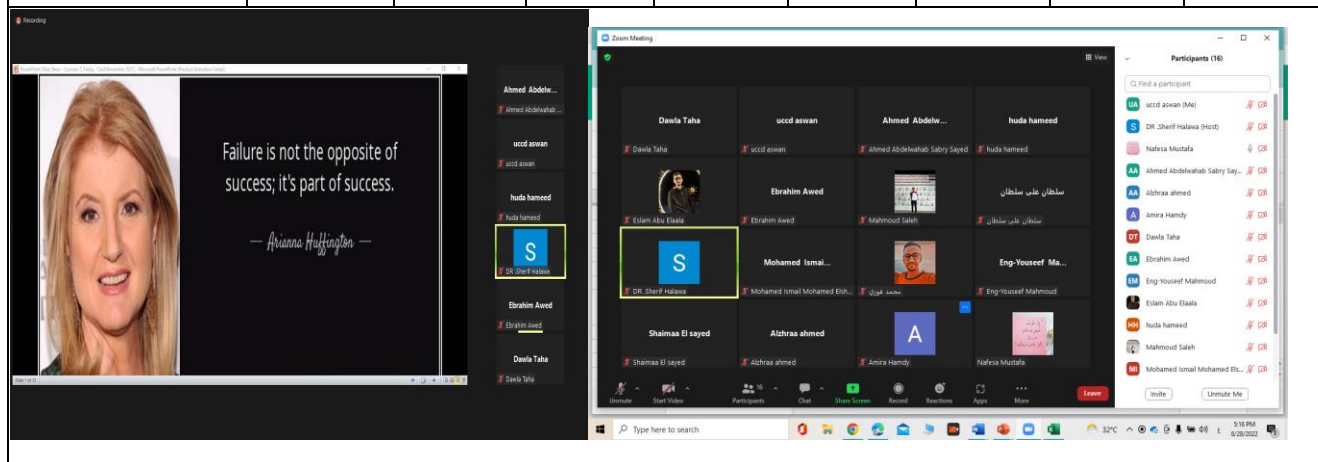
Recording

Failure is not the opposite of success; it's part of success.

— Arianna Huffington —

Ahmed Abdelw...
Ahmed Abdelwahab ...
uccd aswan
uccd aswan
huda hameed
huda hameed
S
DR .Sherif Halawa
Ebrahim Awed
Ebrahim Awed
Dawla Taha
Dawla Taha

Zoom Meeting
View

Dawla Taha
Dawla Taha
uccd aswan
uccd aswan
Ahmed Abdelw...
Ahmed Abdelwahab Sabry Sayed
huda hameed
huda hameed
Eslam Abu Elaala
Ebrahim Awed
Ebrahim Awed
Mahmoud Saleh
سلطان علي سلطان
سلطان علي سلطان
S
DR .Sherif Halawa
Mohamed Ismai...
Mohamed Ismail Mohamed Elsh...
محمد فوزي
Eng-Youseef Ma...
Eng-Youseef Mahmoud
Shaimaa El sayed
Shaimaa El sayed
Alzhraa ahmed
Alzhraa ahmed
A
Amira Hamdy
Nafesa Mustafa

Unmute
Start Video
Participants 16
Chat
Share Screen
Record
Reactions
Apps
More
Leave

Participants (16)
Find a participant
uccd aswan (Me)
DR .Sherif Halawa (Host)
Nafesa Mustafa
Ahmed Abdelwahab Sabry Say...
Alzhraa ahmed
Amira Hamdy
Dawla Taha
Ebrahim Awed
Eng-Youseef Mahmoud
Eslam Abu Elaala
huda hameed
Mahmoud Saleh
Mohamed Ismail Mohamed Els...
Invite
Unmute Me

Type here to search
32°C
5:18 PM
8/28/2022